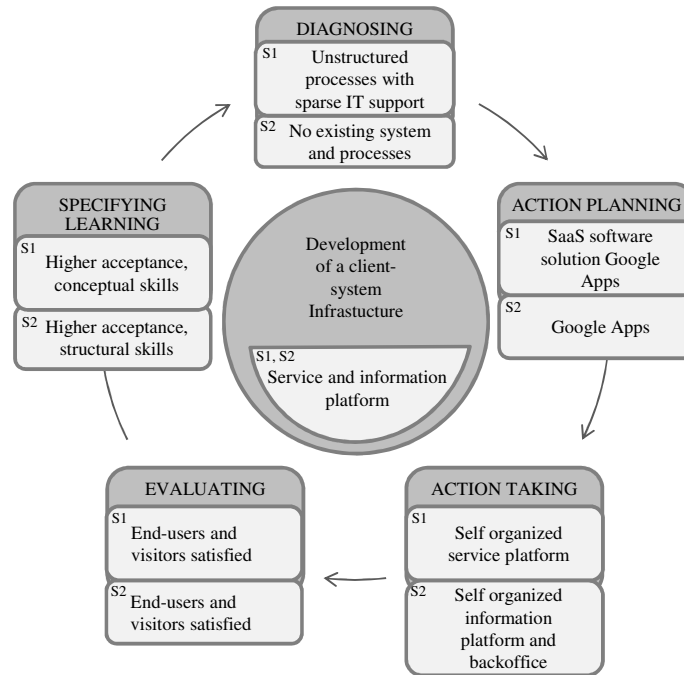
DIAGNOSING

S1 Unstructured processes with sparse IT support

S2 No existing system and processes

ACTION PLANNING

S1 SaaS software solution Google Apps

S2 Google Apps

ACTION TAKING

S1 Self organized service platform

S2 Self organized information platform and backoffice

EVALUATING

S1 End-users and visitors satisfied

S2 End-users and visitors satisfied

SPECIFYING LEARNING

S1 Higher acceptance, conceptual skills

S2 Higher acceptance, structural skills

Development of a client-system Infrastucture

S1, S2 Service and information platform